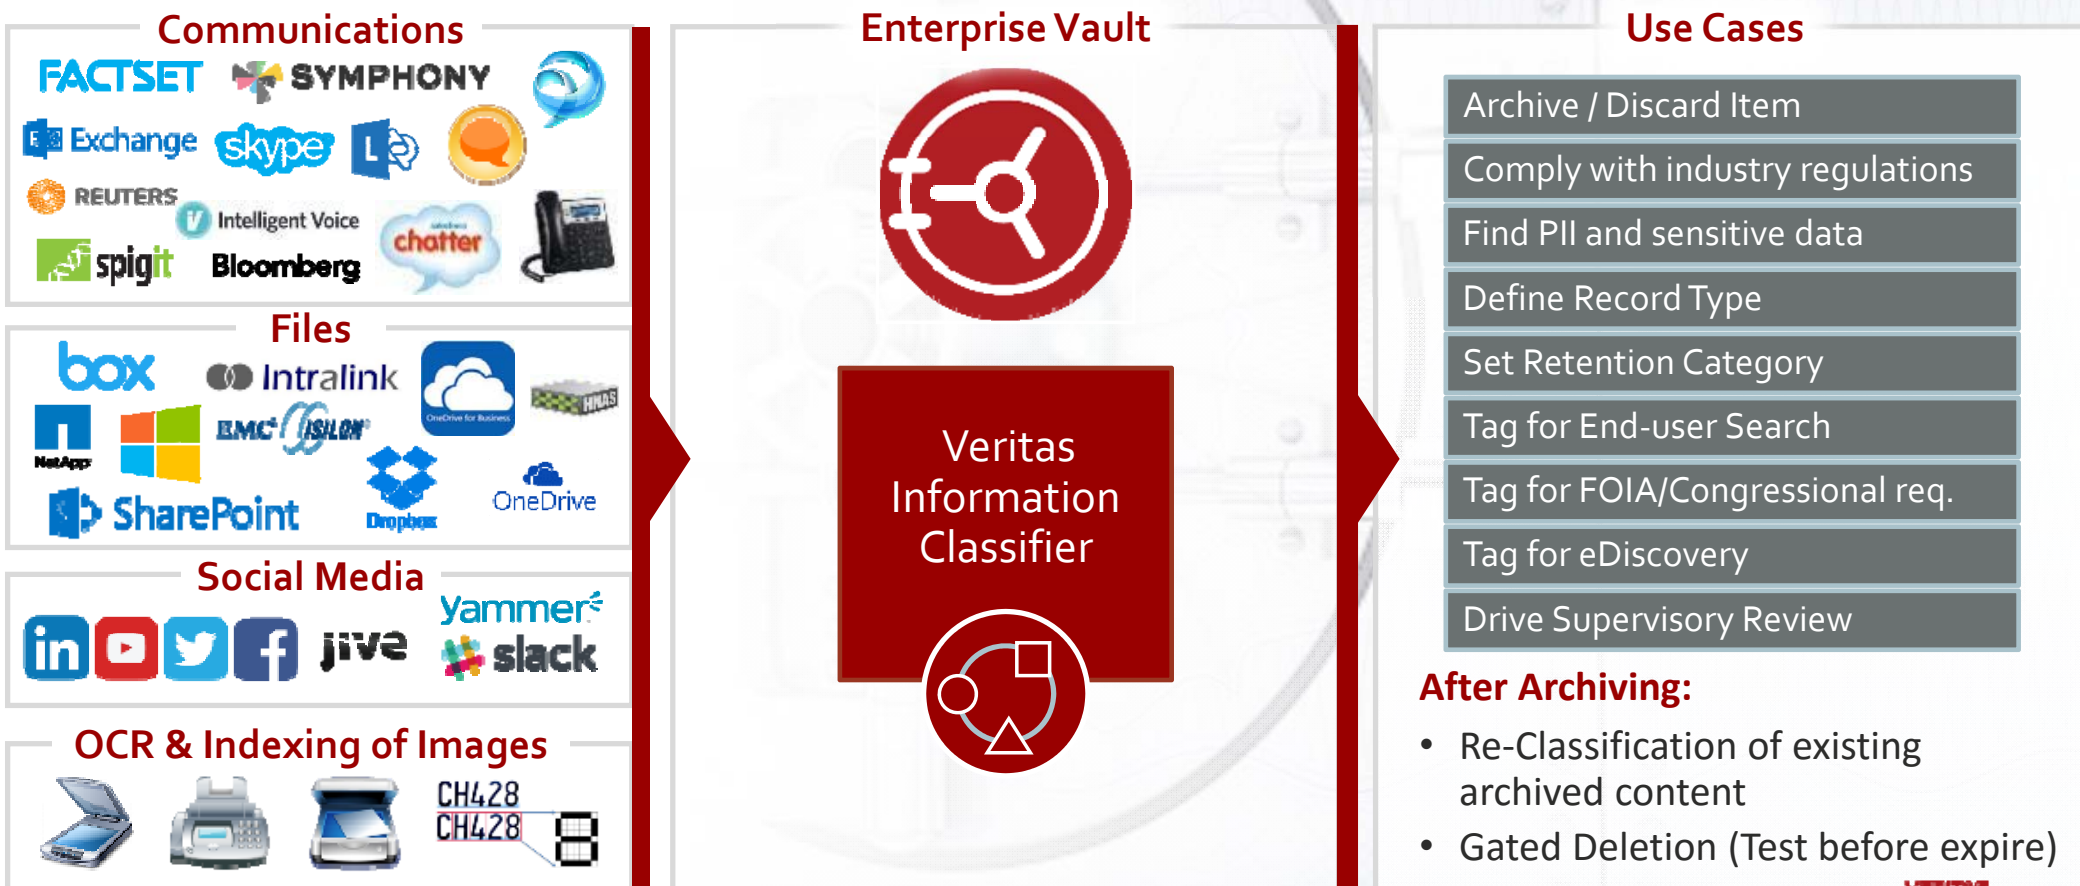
Communications

FACTSET SYMPHONY

Exchange skype

REUTERS Intelligent Voice

spigit Bloomberg chatter

Files

box Intralink

NAS

NetApp EMC ISILON OneDrive for Business

SharePoint Dropbox OneDrive

Social Media

yammer

jive slack

OCR & Indexing of Images

CH428
CH428

Enterprise Vault

Veritas Information Classifier

Use Cases

Archive / Discard Item

Comply with industry regulations

Find PII and sensitive data

Define Record Type

Set Retention Category

Tag for End-user Search

Tag for FOIA/Congressional req.

Tag for eDiscovery

Drive Supervisory Review

After Archiving:

• Re-Classification of existing archived content

• Gated Deletion (Test before expire)